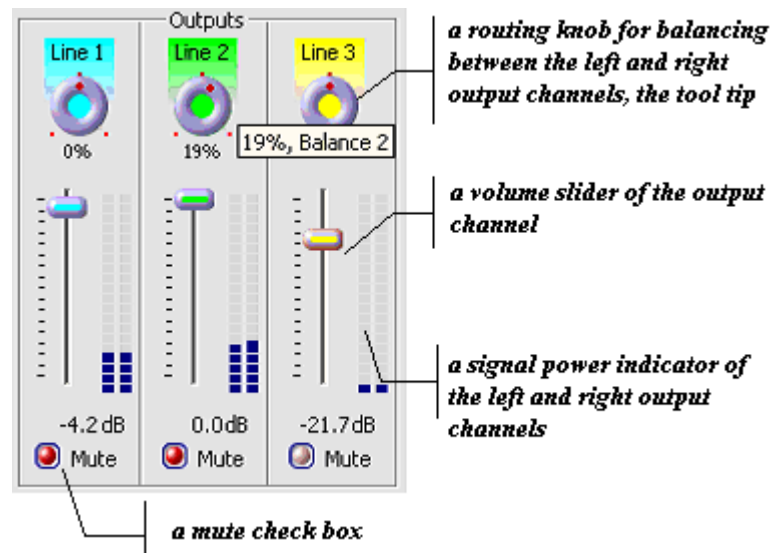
Outputs

Line 1
0%
-4.2 dB
Mute

Line 2
19%
0.0dB
Mute

Line 3
19%, Balance 2
-21.7dB
Mute

a routing knob for balancing between the left and right output channels, the tool tip

a volume slider of the output channel

a signal power indicator of the left and right output channels

a mute check box